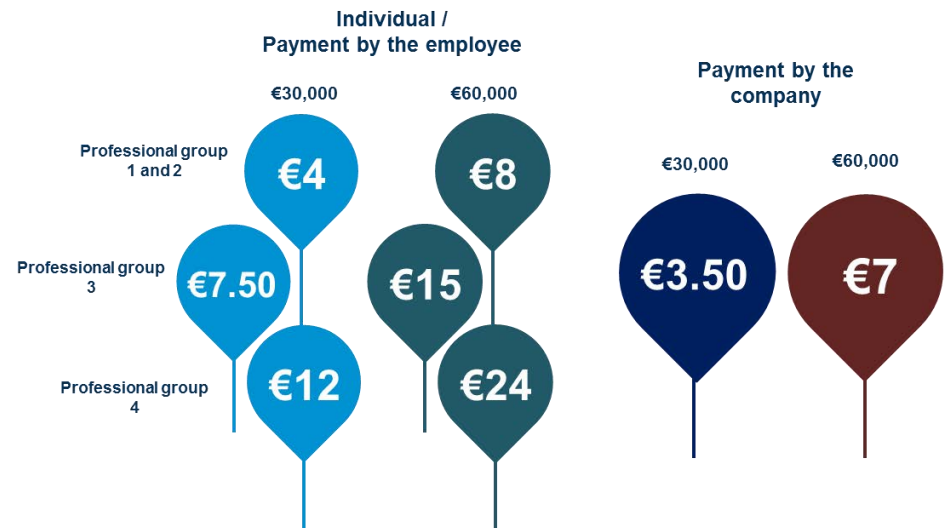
Individual /
Payment by the employee

€30,000

€60,000

Professional group 1 and 2

€4

€8

Professional group 3

€7.50

€15

Professional group 4

€12

€24

Payment by the company

€30,000

€60,000

€3.50

€7